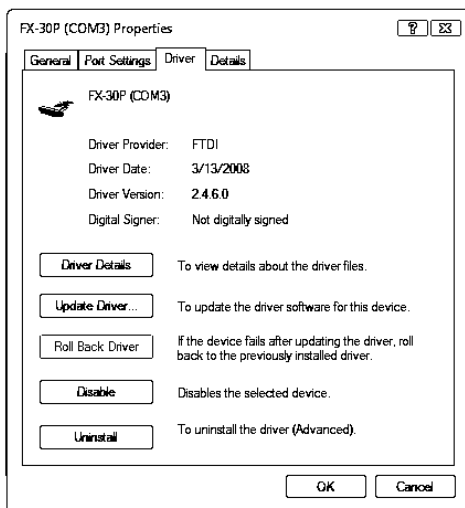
FX-30P (COM3) Properties

? X

General | Port Settings | Driver | Details

FX-30P (COM3)

Driver Provider: FTDI

Driver Date: 3/13/2008

Driver Version: 2.4.6.0

Digital Signer: Not digitally signed

Driver Details | To view details about the driver files.

Update Driver... | To update the driver software for this device.

Roll Back Driver | If the device fails after updating the driver, roll back to the previously installed driver.

Disable | Disables the selected device.

Uninstall | To uninstall the driver (Advanced).

OK | Cancel